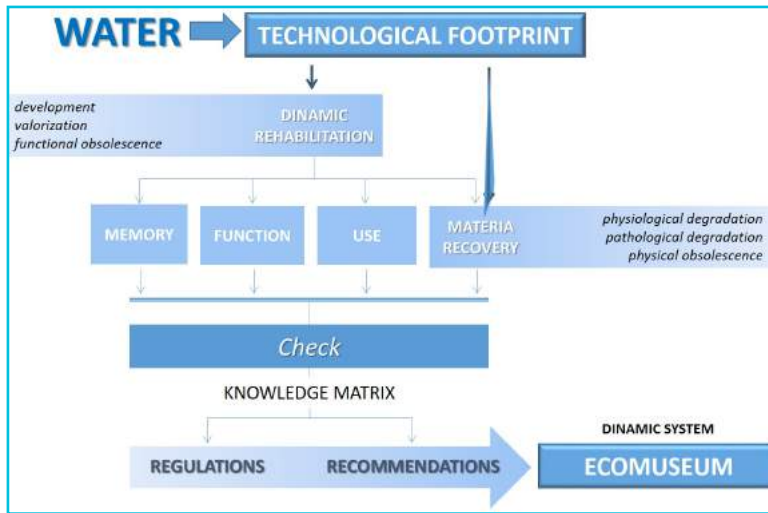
WATER

TECHNOLOGICAL FOOTPRINT

development
valorization
functional obsolescence

DINAMIC REHABILITATION

MEMORY

FUNCTION

USE

MATERIA RECOVERY

physiological degradation
pathological degradation
physical obsolescence

Check

KNOWLEDGE MATRIX

DINAMIC SYSTEM

REGULATIONS

RECOMMENDATIONS

ECOMUSEUM